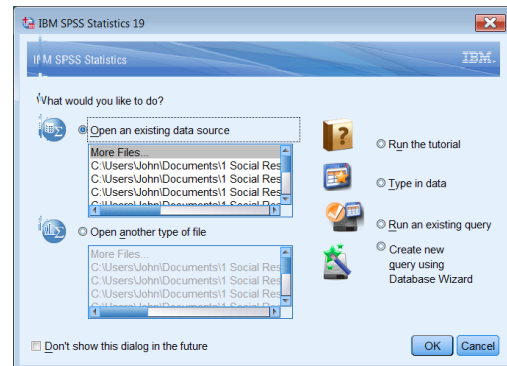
IBM SPSS Statistics 19

IBM SPSS Statistics

IBM.

What would you like to do?

Open an existing data source

More Files...
C:\Users\John\Documents\1 Social Res
C:\Users\John\Documents\1 Social Res
C:\Users\John\Documents\1 Social Res
C:\Users\John\Documents\1 Social Res

Run the tutorial

Type in data

Open another type of file

More Files...
C:\Users\John\Documents\1 Social Res
C:\Users\John\Documents\1 Social Res
C:\Users\John\Documents\1 Social Res
C:\Users\John\Documents\1 Social Res

Run an existing query

Create new query using Database Wizard

Don't show this dialog in the future

OK

Cancel